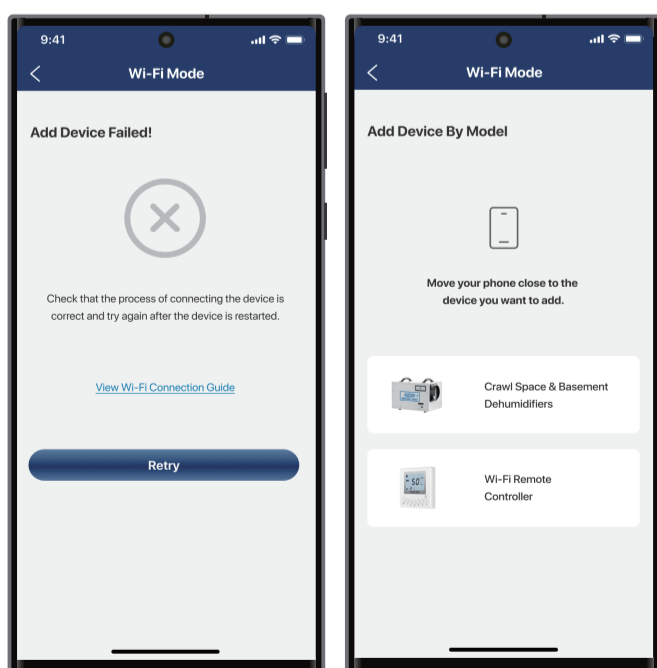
9:41

Wi-Fi Mode

Add Device Failed!

Check that the process of connecting the device is correct and try again after the device is restarted.

View Wi-Fi Connection Guide

Retry

9:41

Wi-Fi Mode

Add Device By Model

Move your phone close to the device you want to add.

Crawl Space & Basement Dehumidifiers

Wi-Fi Remote Controller